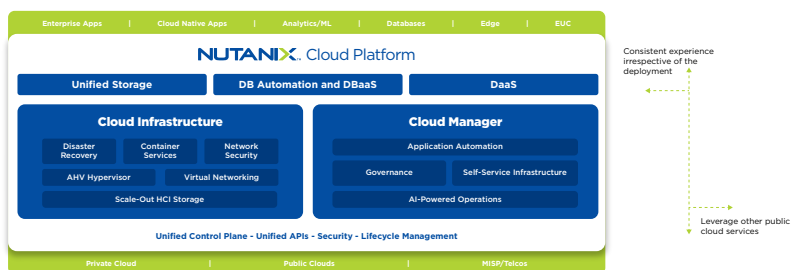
Enterprise Apps | Cloud Native Apps | Analytics/ML | Databases | Edge | EUC

NUTANIX. Cloud Platform

Unified Storage

DB Automation and DBaaS

DaaS

Cloud Infrastructure

Disaster Recovery

Container Services

Network Security

AHV Hypervisor

Virtual Networking

Scale-Out HCI Storage

Cloud Manager

Application Automation

Governance

Self-Service Infrastructure

AI-Powered Operations

Unified Control Plane - Unified APIs - Security - Lifecycle Management

Private Cloud | Public Clouds | MISP/Telcos

Consistent experience irrespective of the deployment

Leverage other public cloud services